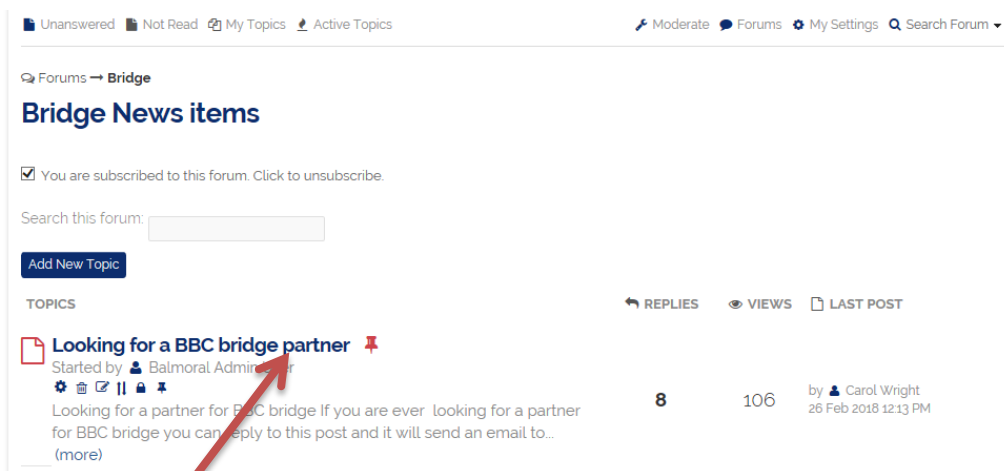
Unanswered Not Read My Topics Active Topics

Moderate Forums My Settings Search Forum

Forums → Bridge

Bridge News items

You are subscribed to this forum. Click to unsubscribe.

Search this forum:

Add New Topic

| TOPICS | REPLIES | VIEWS | LAST POST |
|---|---|---|---|
| Looking for a BBC bridge partner<br>Started by Balmoral Admin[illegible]r<br>Looking for a partner for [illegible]BC bridge If you are ever looking for a partner for BBC bridge you can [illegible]eply to this post and it will send an email to... (more) | 8 | 106 | by Carol Wright<br>26 Feb 2018 12:13 PM |